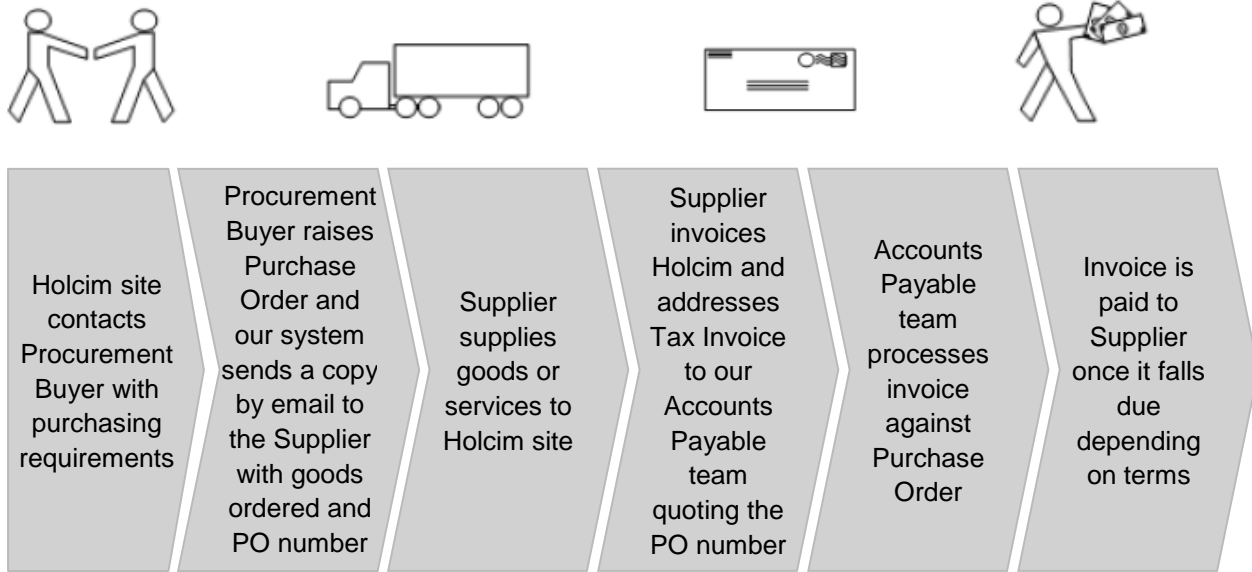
Holcim site contacts Procurement Buyer with purchasing requirements

Procurement Buyer raises Purchase Order and our system sends a copy by email to the Supplier with goods ordered and PO number

Supplier supplies goods or services to Holcim site

Supplier invoices Holcim and addresses Tax Invoice to our Accounts Payable team quoting the PO number

Accounts Payable team processes invoice against Purchase Order

Invoice is paid to Supplier once it falls due depending on terms